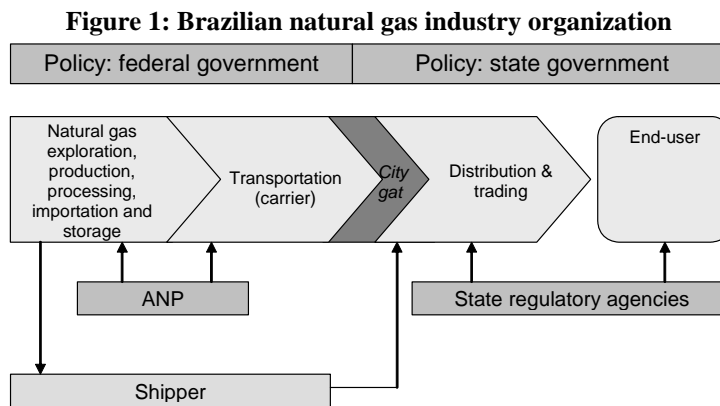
**Figure 1: Brazilian natural gas industry organization**

Policy: federal government

Policy: state government

Natural gas exploration, production, processing, importation and storage

Transportation (carrier)

City gat

Distribution & trading

End-user

ANP

State regulatory agencies

Shipper